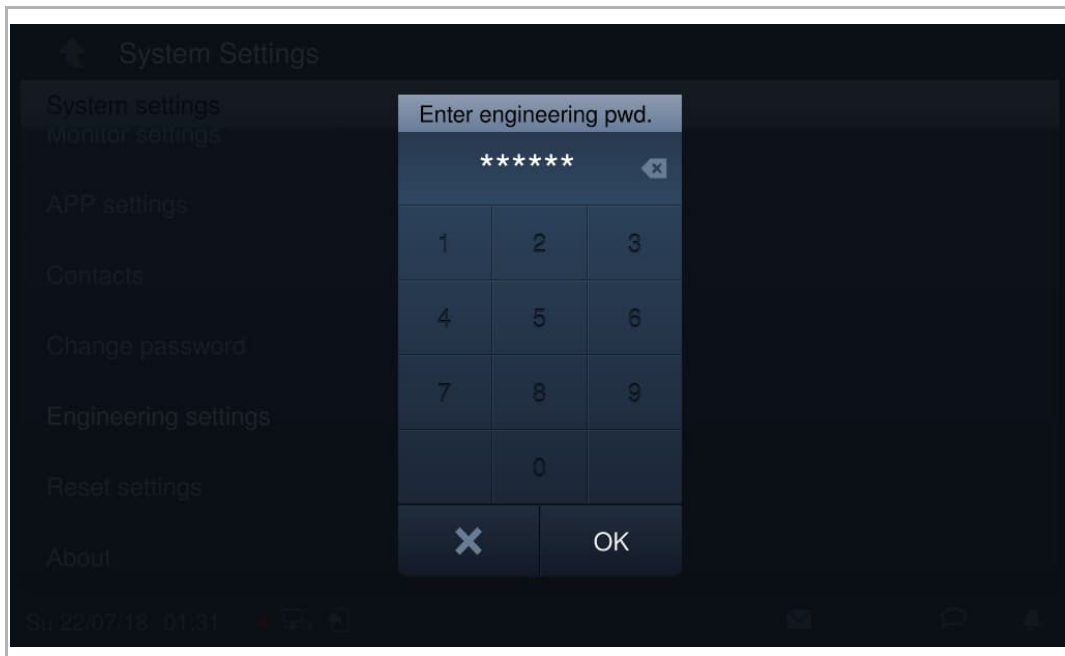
System Settings

System settings
Monitor settings
APP settings
Contacts
Change password
Engineering settings
Reset settings
About

Enter engineering pwd.
******

1 2 3
4 5 6
7 8 9
0

OK

Sa 22/07/18 01:31